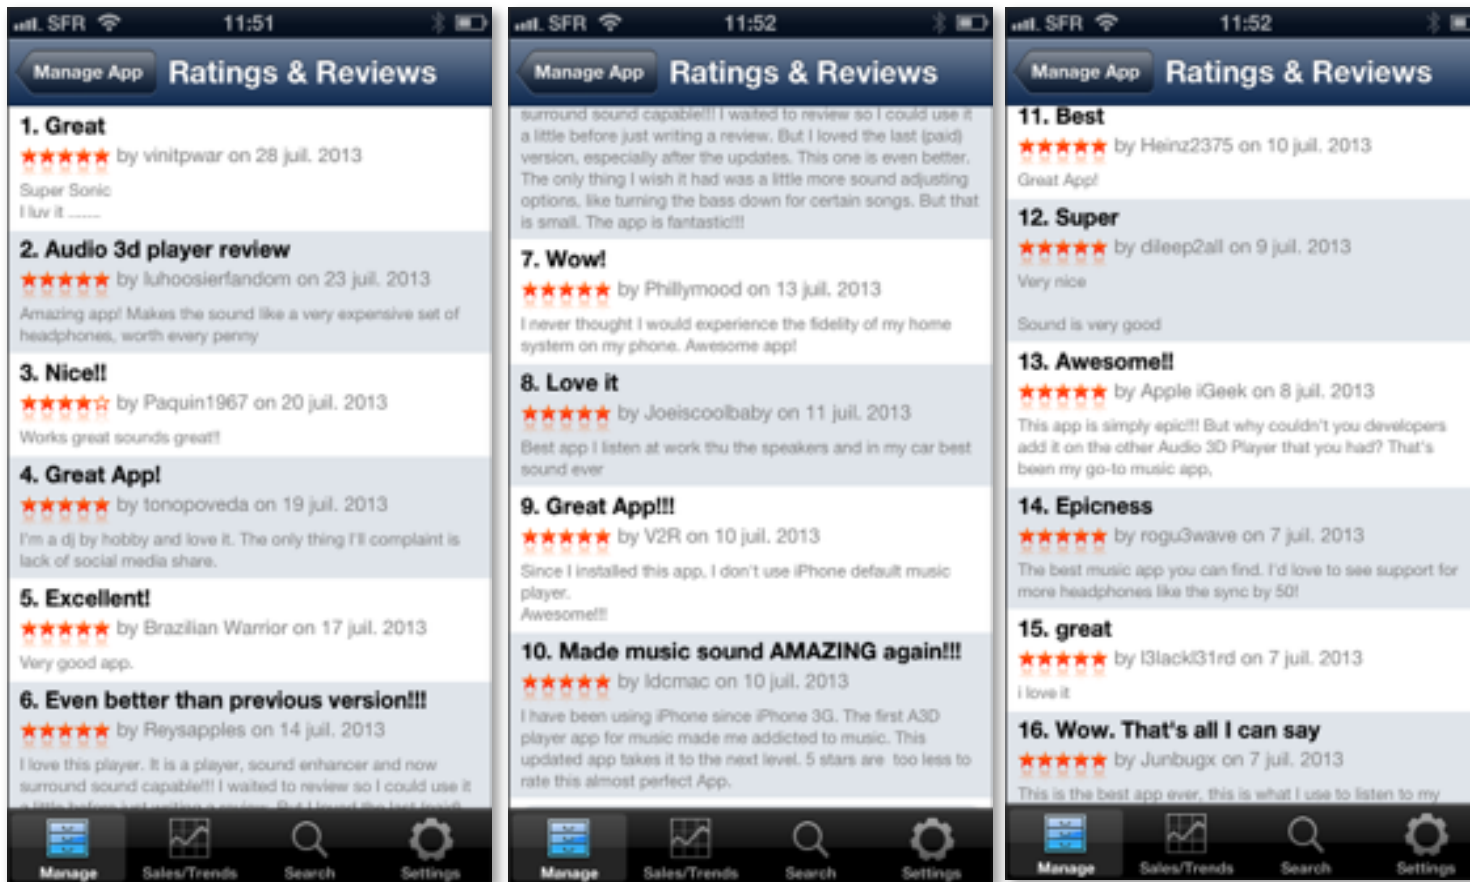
SFR 11:51

Manage App Ratings & Reviews

1. Great
★★★★★ by vinitpwar on 28 juil. 2013
Super Sonic
I luv it .......

2. Audio 3d player review
★★★★★ by luhoosierfandom on 23 juil. 2013
Amazing app! Makes the sound like a very expensive set of headphones, worth every penny

3. Nice!!
★★★★☆ by Paquin1967 on 20 juil. 2013
Works great sounds great!!

4. Great App!
★★★★★ by tonopoveda on 19 juil. 2013
I'm a dj by hobby and love it. The only thing I'll complaint is lack of social media share.

5. Excellent!
★★★★★ by Brazilian Warrior on 17 juil. 2013
Very good app.

6. Even better than previous version!!!
★★★★★ by Reysapples on 14 juil. 2013
I love this player. It is a player, sound enhancer and now surround sound capable!!! I waited to review so I could use it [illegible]

Manage Sales/Trends Search Settings

SFR 11:52

Manage App Ratings & Reviews

surround sound capable!!! I waited to review so I could use it a little before just writing a review. But I loved the last (paid) version, especially after the updates. This one is even better. The only thing I wish it had was a little more sound adjusting options, like turning the bass down for certain songs. But that is small. The app is fantastic!!!

7. Wow!
★★★★★ by Phillymood on 13 juil. 2013
I never thought I would experience the fidelity of my home system on my phone. Awesome app!

8. Love it
★★★★★ by Joeiscoolbaby on 11 juil. 2013
Best app I listen at work thu the speakers and in my car best sound ever

9. Great App!!!
★★★★★ by V2R on 10 juil. 2013
Since I installed this app, I don't use iPhone default music player.
Awesome!!!

10. Made music sound AMAZING again!!!
★★★★★ by ldcmac on 10 juil. 2013
I have been using iPhone since iPhone 3G. The first A3D player app for music made me addicted to music. This updated app takes it to the next level. 5 stars are too less to rate this almost perfect App.

Manage Sales/Trends Search Settings

SFR 11:52

Manage App Ratings & Reviews

11. Best
★★★★★ by Heinz2375 on 10 juil. 2013
Great App!

12. Super
★★★★★ by dileep2all on 9 juil. 2013
Very nice

Sound is very good

13. Awesome!!
★★★★★ by Apple iGeek on 8 juil. 2013
This app is simply epic!!! But why couldn't you developers add it on the other Audio 3D Player that you had? That's been my go-to music app.

14. Epicness
★★★★★ by rogu3wave on 7 juil. 2013
The best music app you can find. I'd love to see support for more headphones like the sync by 50!

15. great
★★★★★ by l3lackl31rd on 7 juil. 2013
i love it

16. Wow. That's all I can say
★★★★★ by Junbugx on 7 juil. 2013
This is the best app ever, this is what I use to listen to my

Manage Sales/Trends Search Settings